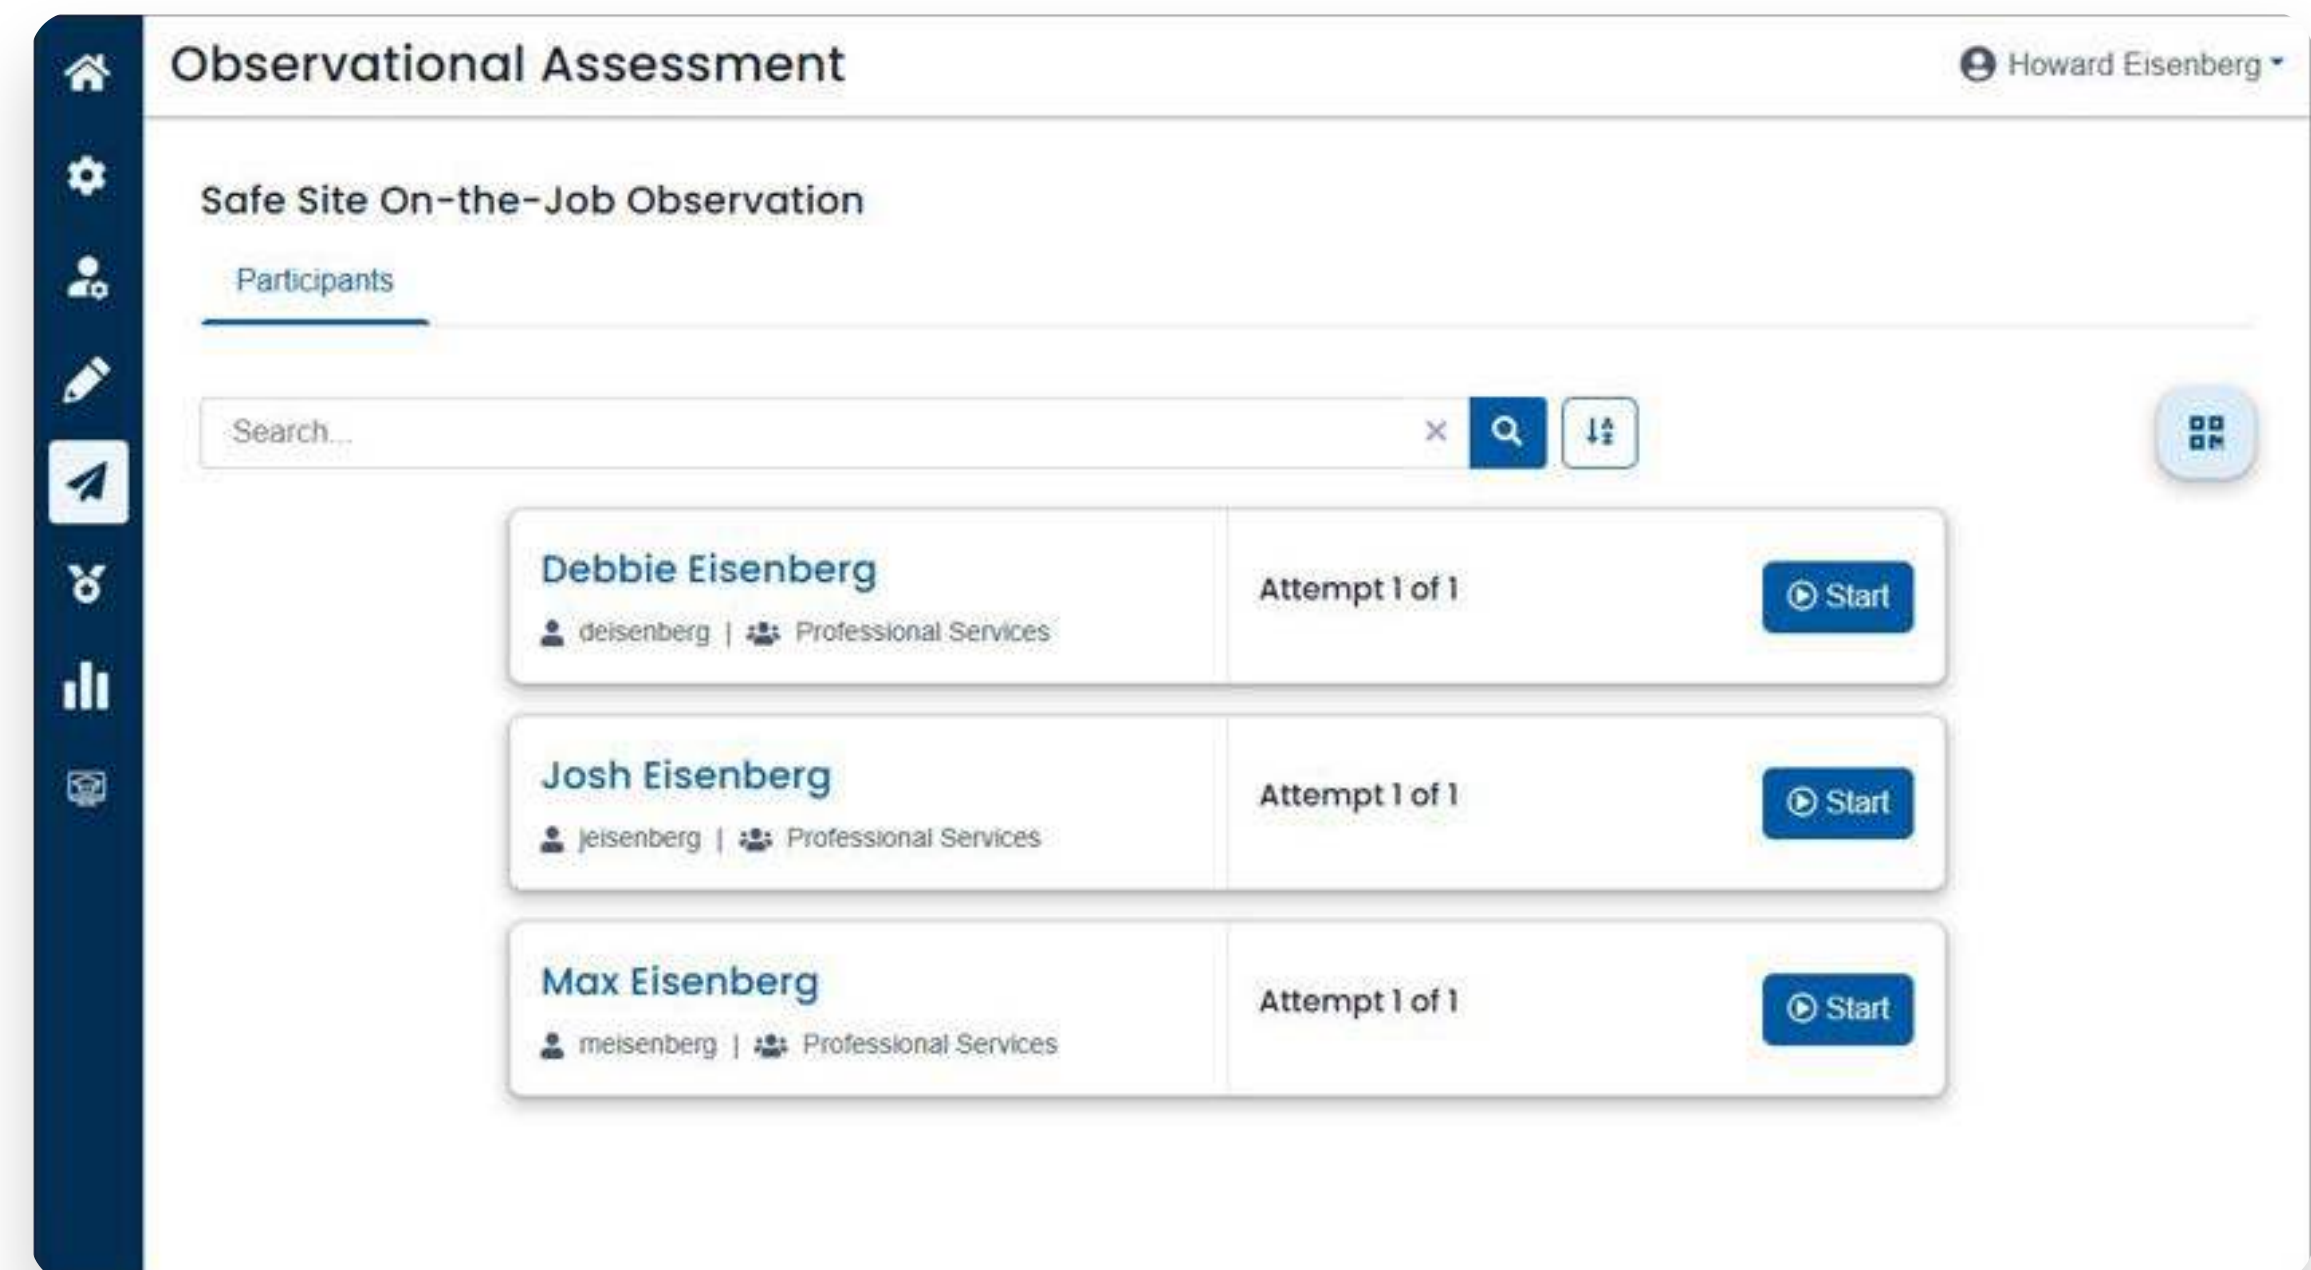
Observational Assessment

Howard Eisenberg

Safe Site On-the-Job Observation

Participants

Search...

Debbie Eisenberg
deisenberg | Professional Services
Attempt 1 of 1
Start

Josh Eisenberg
jeisenberg | Professional Services
Attempt 1 of 1
Start

Max Eisenberg
meisenberg | Professional Services
Attempt 1 of 1
Start